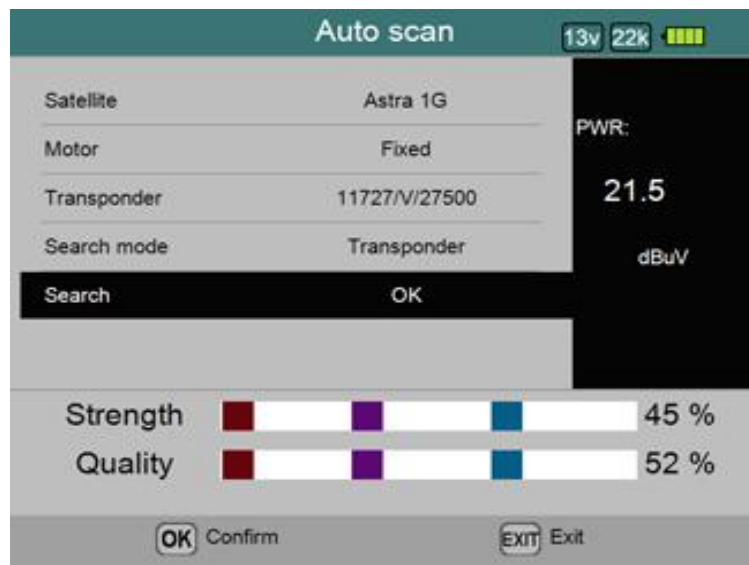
Auto scan 13v 22k

| Satellite | Astra 1G |
|---|---|
| Motor | Fixed |
| Transponder | 11727/V/27500 |
| Search mode | Transponder |
| Search | OK |

PWR:
21.5
dBuV

Strength 45 %
Quality 52 %

OK Confirm
EXIT Exit